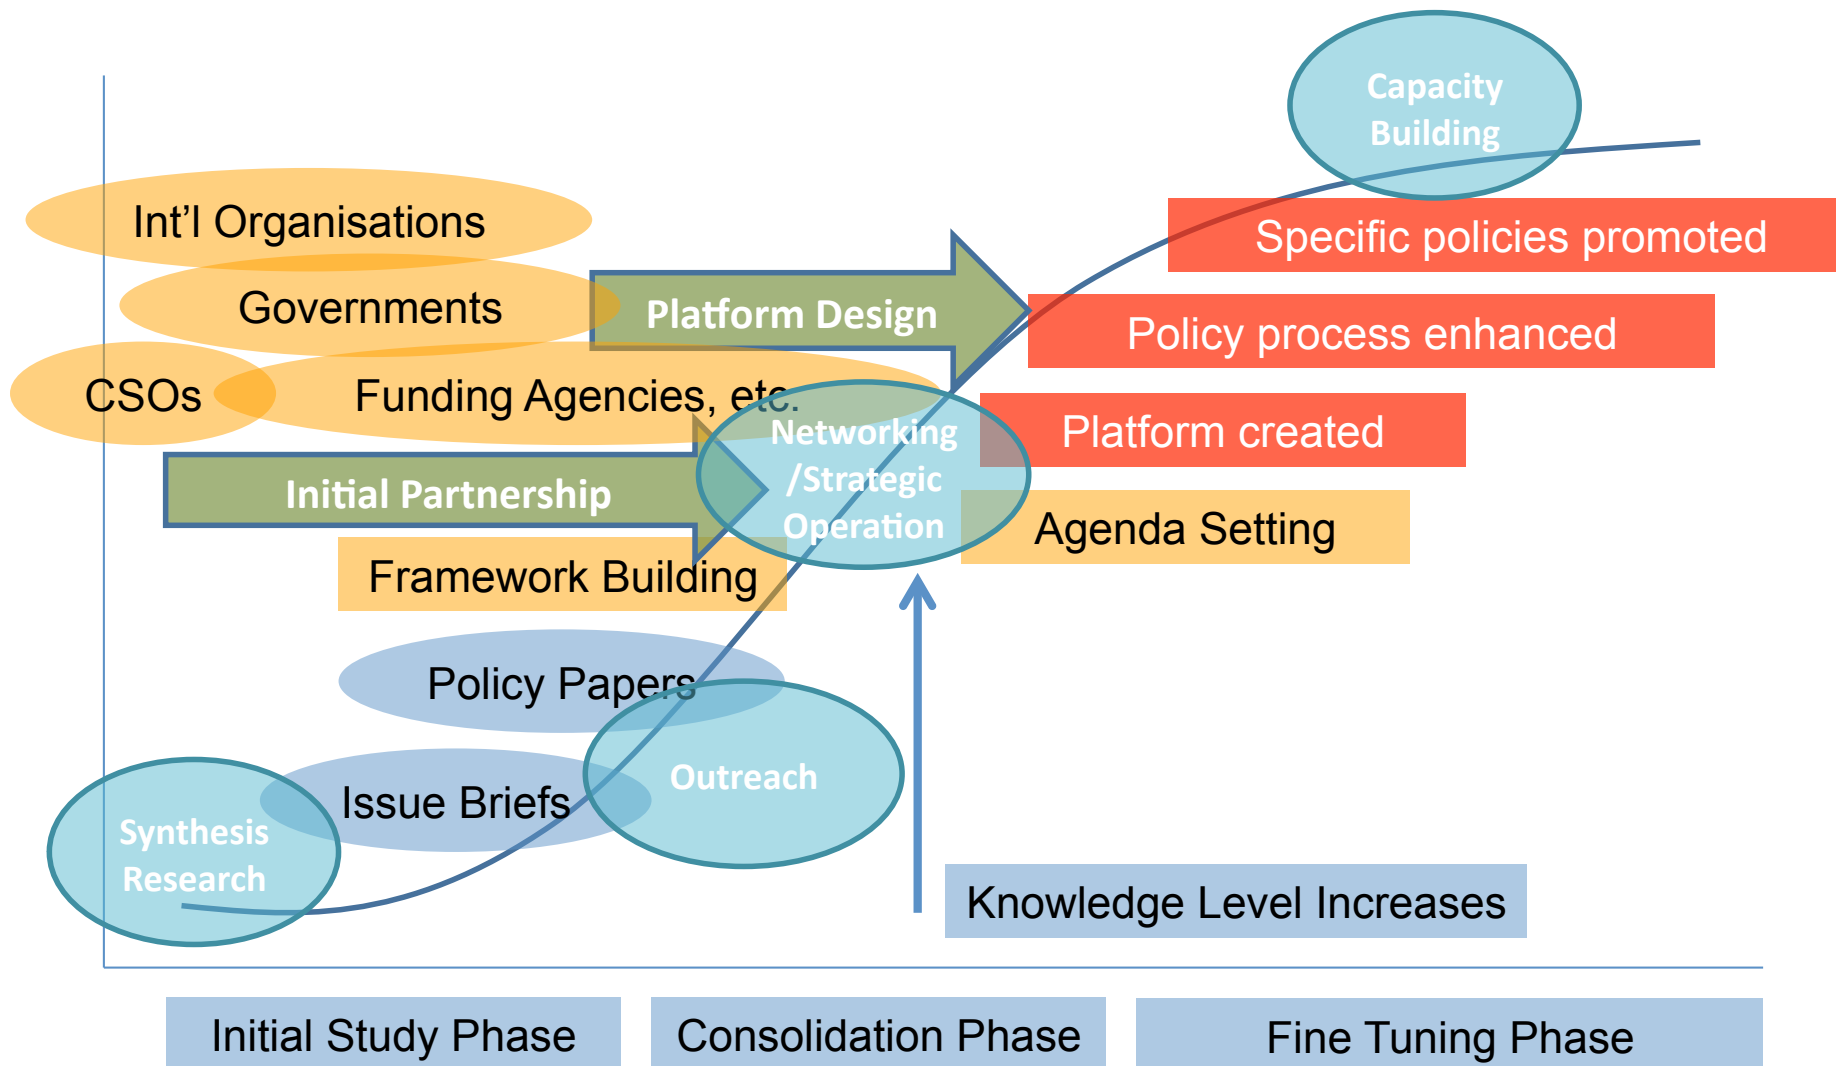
Capacity Building

Int’l Organisations

Specific policies promoted

Governments

Platform Design

Policy process enhanced

CSOs

Funding Agencies, etc.

Networking /Strategic Operation

Platform created

Initial Partnership

Agenda Setting

Framework Building

Policy Papers

Outreach

Issue Briefs

Synthesis Research

Knowledge Level Increases

Initial Study Phase

Consolidation Phase

Fine Tuning Phase